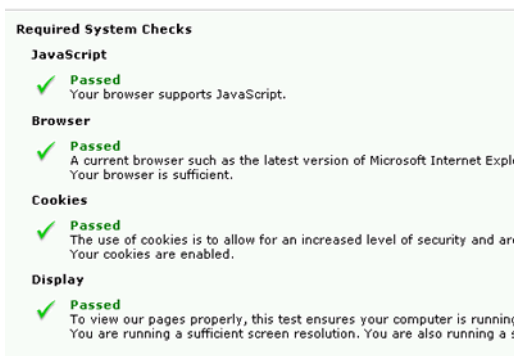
Required System Checks

JavaScript

Passed
Your browser supports JavaScript.

Browser

Passed
A current browser such as the latest version of Microsoft Internet Expl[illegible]
Your browser is sufficient.

Cookies

Passed
The use of cookies is to allow for an increased level of security and ar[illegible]
Your cookies are enabled.

Display

Passed
To view our pages properly, this test ensures your computer is running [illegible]
You are running a sufficient screen resolution. You are also running a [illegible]